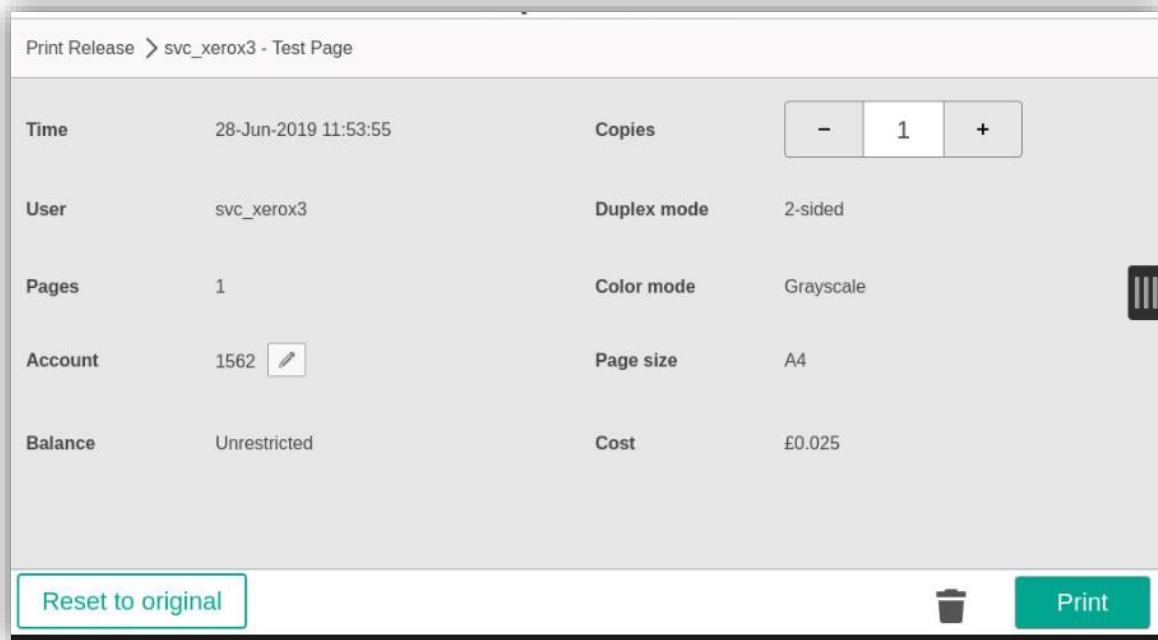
Print Release > svc_xerox3 - Test Page

| | | | |
|---|---|---|---|
| Time | 28-Jun-2019 11:53:55 | Copies | − 1 + |
| User | svc_xerox3 | Duplex mode | 2-sided |
| Pages | 1 | Color mode | Grayscale |
| Account | 1562 | Page size | A4 |
| Balance | Unrestricted | Cost | £0.025 |

Reset to original

Print